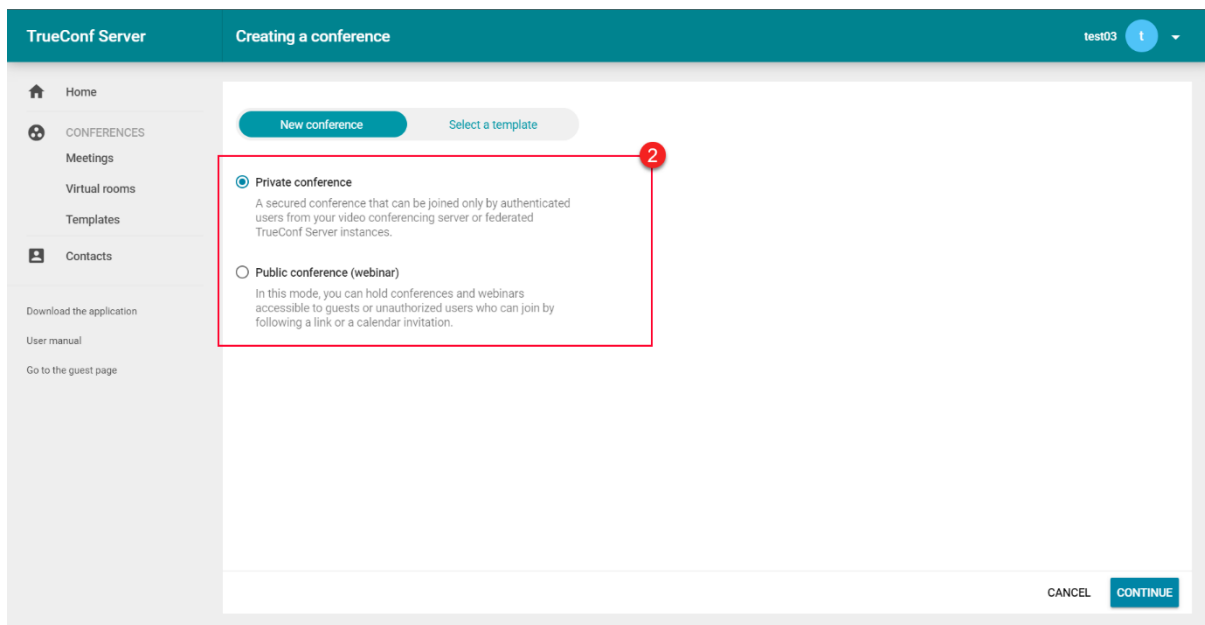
TrueConf Server

Creating a conference

test03 t

Home

CONFERENCES

Meetings

Virtual rooms

Templates

Contacts

Download the application

User manual

Go to the guest page

New conference

Select a template

2

Private conference

A secured conference that can be joined only by authenticated users from your video conferencing server or federated TrueConf Server instances.

Public conference (webinar)

In this mode, you can hold conferences and webinars accessible to guests or unauthorized users who can join by following a link or a calendar invitation.

CANCEL

CONTINUE